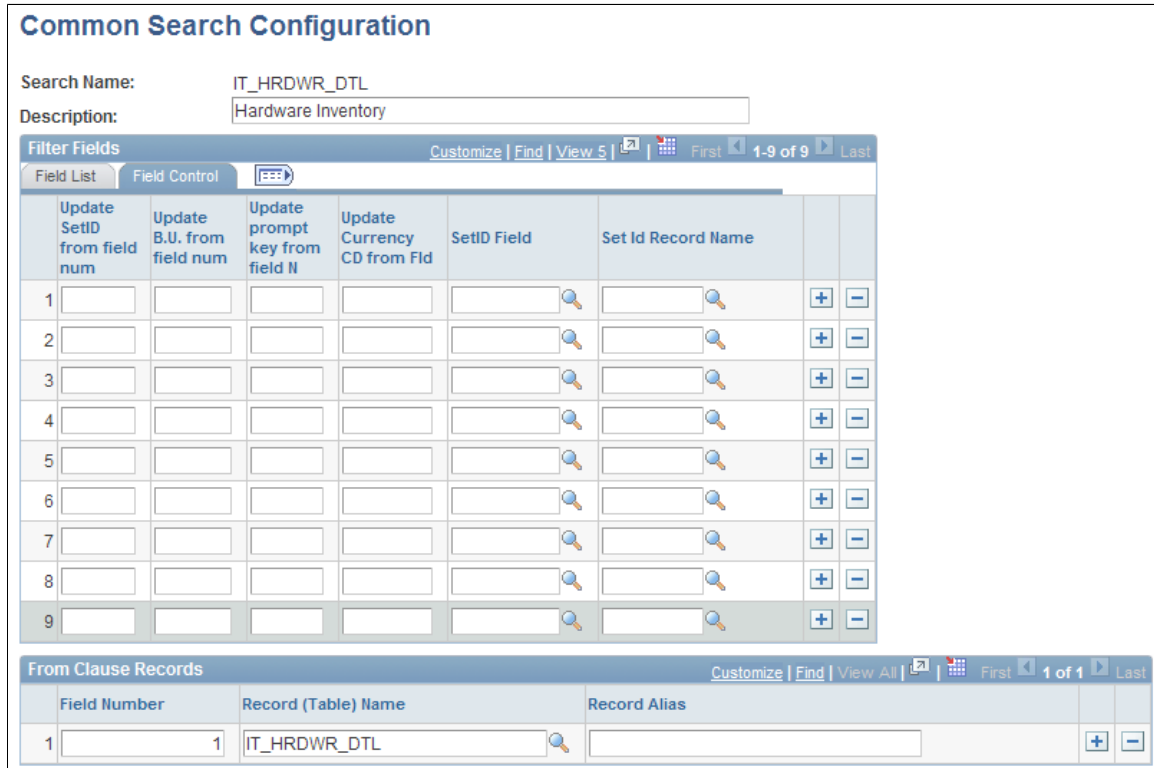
Common Search Configuration

Search Name: IT_HRDWR_DTL

Description: Hardware Inventory

Filter Fields

Customize | Find | View 5 | First 1-9 of 9 Last

Field List | Field Control

| | Update SetID from field num | Update B.U. from field num | Update prompt key from field N | Update Currency CD from Fld | SetID Field | Set Id Record Name | | |
|---|---|---|---|---|---|---|---|---|
| 1 | | | | | | | + | − |
| 2 | | | | | | | + | − |
| 3 | | | | | | | + | − |
| 4 | | | | | | | + | − |
| 5 | | | | | | | + | − |
| 6 | | | | | | | + | − |
| 7 | | | | | | | + | − |
| 8 | | | | | | | + | − |
| 9 | | | | | | | + | − |

From Clause Records

Customize | Find | View All | First 1 of 1 Last

| | Field Number | Record (Table) Name | Record Alias | | |
|---|---|---|---|---|---|
| 1 | 1 | IT_HRDWR_DTL | | + | − |